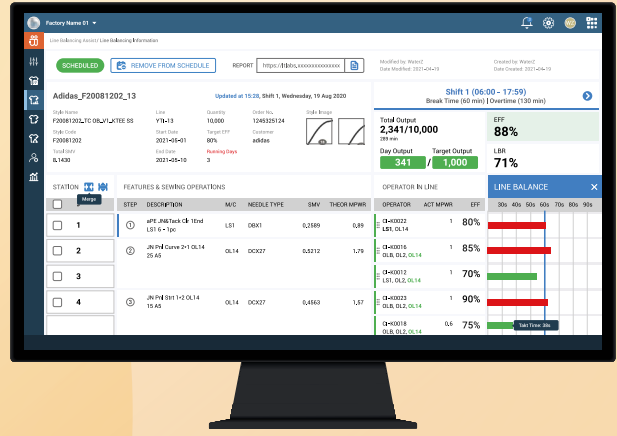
Factory Name 01

WG

Line Balancing Assist / Line Balancing Information

SCHEDULED

REMOVE FROM SCHEDULE

REPORT https://drbbs.xxxxxxxxxxxxxxx

Modified by: WaterZ
Date Modified: 2021-05-10

Created by: WaterZ
Date Created: 2021-05-10

Adidas_F20081202_13

Updated at 15:28, Shift 1, Wednesday, 19 Aug 2020

Style Name
F20081202_TC OBLVI_KTEE SS

Line
Y1L-13

Quantity
10,000

Order No.
1245325124

Style Image

Style Code
F20081202

Start Date
2021-05-01

Target EFF
80%

Customer
adidas

Total SMV
8.1430

End Date
2021-05-10

Running Days
3

Shift 1 (06:00 - 17:59)
Break Time (60 min) | Overtime (130 min)

Total Output
2,341/10,000
289 min

EFF
88%

Day Output
341

Target Output
1,000

LBR
71%

STATION

Merge

FEATURES & SEWING OPERATIONS

OPERATOR IN LINE

LINE BALANCE

| | STEP | DESCRIPTION | M/C | NEEDLE TYPE | SMV | THEOR MPWR |
|---|---|---|---|---|---|---|
| 1 | 1 | aPE JN&Tack Clr 1End LS1 6 - 1pc | LS1 | DBX1 | 0,2589 | 0,89 |
| 2 | 2 | JN Prl Curve 2+1 OL14 25 A5 | OL14 | DCX27 | 0,5212 | 1,79 |
| 3 | | | | | | |
| 4 | 3 | JN Prl Stt 1+2 OL14 15 A5 | OL14 | DCX27 | 0,4563 | 1,57 |

| OPERATOR | ACT MPWR | EFF |
|---|---|---|
| CI-K0022 LS1, OL14 | 1 | 80% |
| CI-K0016 OLB, OL2, OL14 | 1 | 85% |
| CI-K0012 OL14 | | 70% |
| CI-K0023 OLB, OL2, OL14 | 1 | 90% |
| CI-K0018 OLB, OL2, OL14 | 0,6 | 71% |

30s 40s 50s 60s 70s 80s

Takt Time: 38s